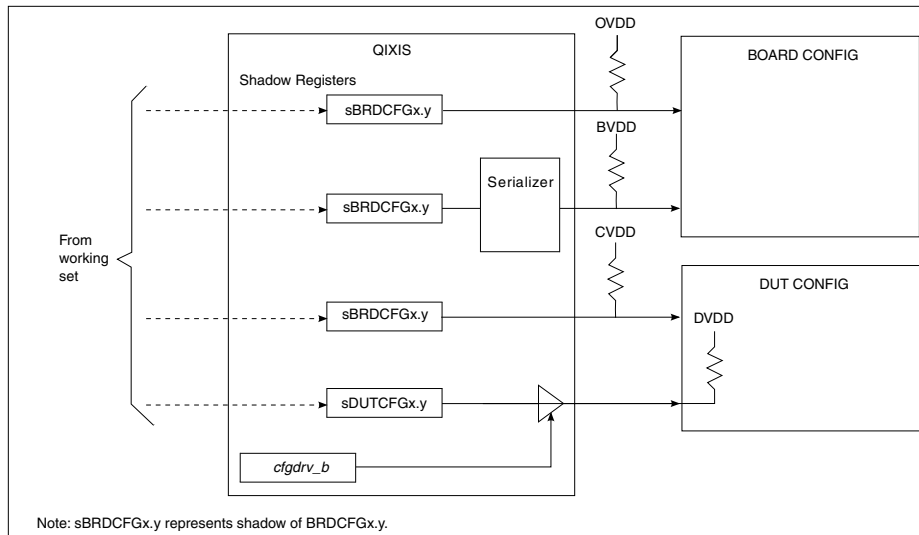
QIXIS

Shadow Registers

OVDD

BOARD CONFIG

sBRDCFGx.y

BVDD

Serializer

sBRDCFGx.y

From working set

CVDD

DUT CONFIG

sBRDCFGx.y

DVDD

sDUTCFGx.y

cfgdrv_b

Note: sBRDCFGx.y represents shadow of BRDCFGx.y.